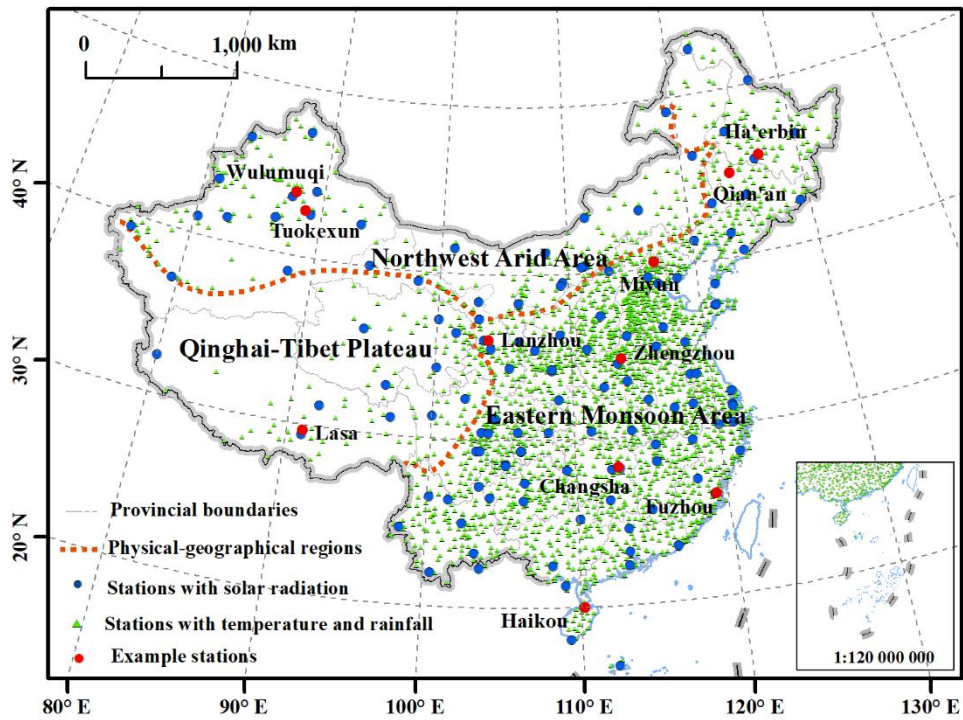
0 1,000 km

Ha'erbin
Qian'an
Wulumuqi
Tuokexun
Northwest Arid Area
Miyun
Qinghai-Tibet Plateau
Lanzhou
Zhengzhou
Eastern Monsoon Area
Lasa
Changsha
Fuzhou
Haikou

40° N
30° N
20° N

Provincial boundaries
Physical-geographical regions
Stations with solar radiation
Stations with temperature and rainfall
Example stations

1:120 000 000

80° E 90° E 100° E 110° E 120° E 130° E